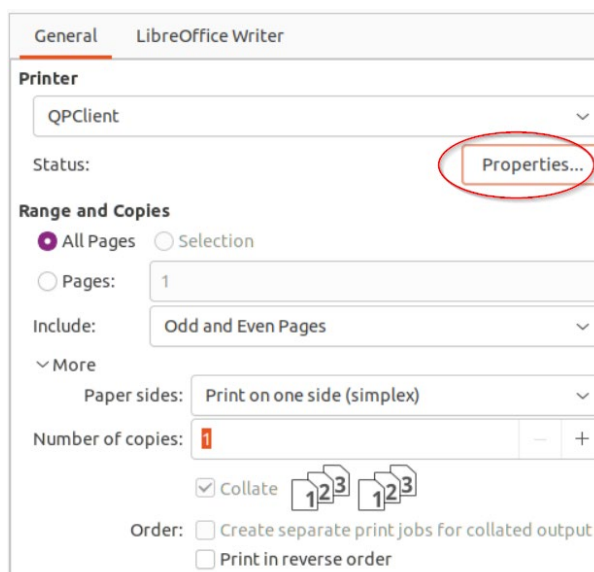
General LibreOffice Writer

Printer

QPClient

Status: Properties...

Range and Copies

All Pages Selection

Pages: 1

Include: Odd and Even Pages

More

Paper sides: Print on one side (simplex)

Number of copies: 1 – +

Collate 123 123

Order: Create separate print jobs for collated output

Print in reverse order